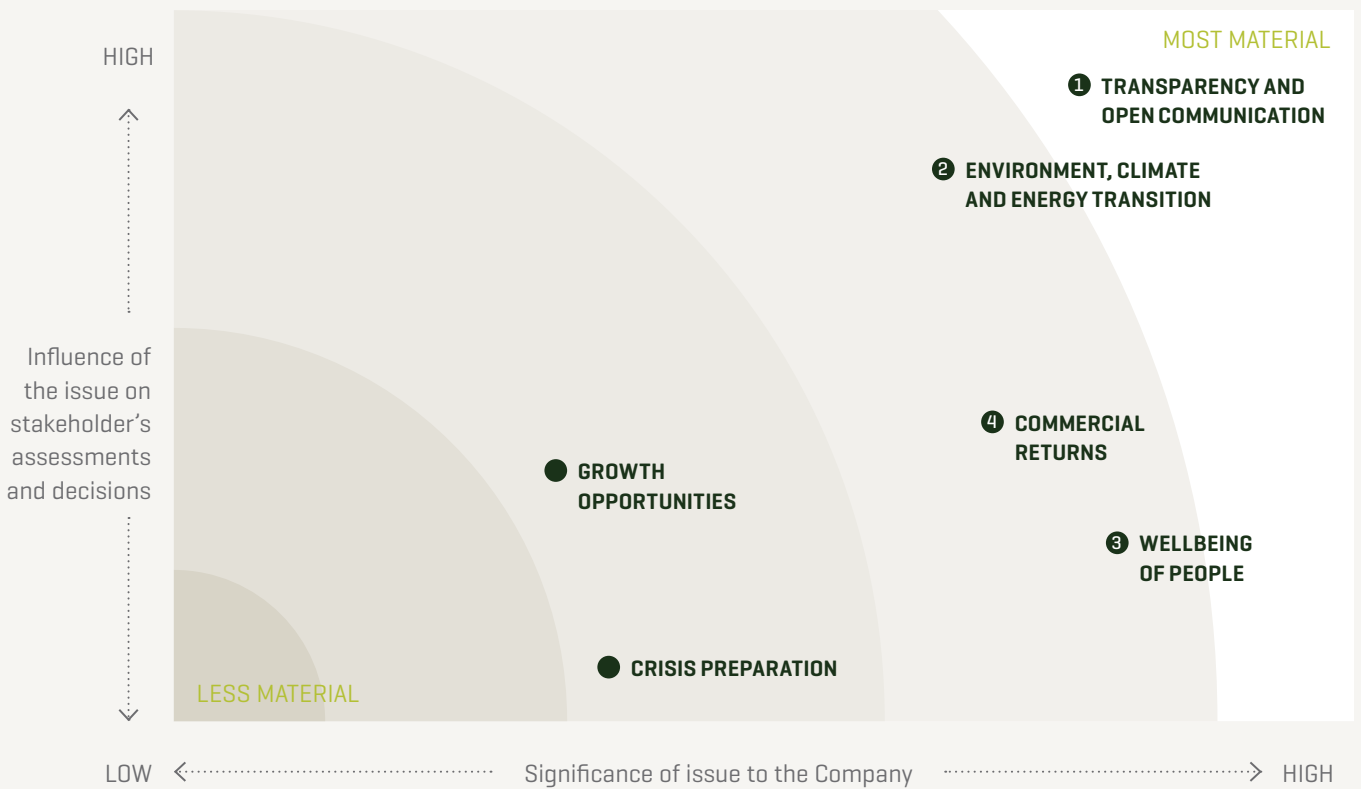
HIGH

Influence of the issue on stakeholder's assessments and decisions

MOST MATERIAL

1 TRANSPARENCY AND OPEN COMMUNICATION

2 ENVIRONMENT, CLIMATE AND ENERGY TRANSITION

4 COMMERCIAL RETURNS

GROWTH OPPORTUNITIES

3 WELLBEING OF PEOPLE

CRISIS PREPARATION

LESS MATERIAL

LOW Significance of issue to the Company HIGH